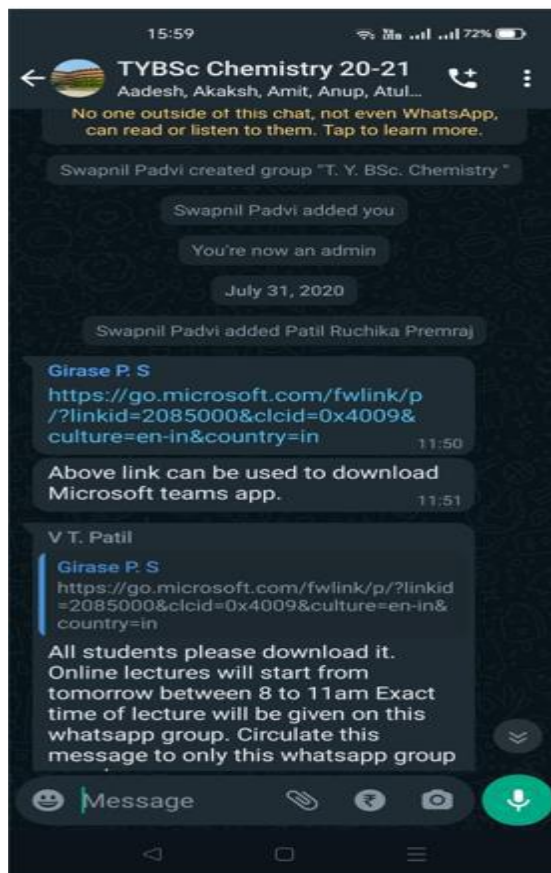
15:59

72%

TYBSc Chemistry 20-21
Aadesh, Akaksh, Amit, Anup, Atul...

No one outside of this chat, not even WhatsApp, can read or listen to them. Tap to learn more.

Swapnil Padvi created group "T. Y. BSc. Chemistry "

Swapnil Padvi added you

You're now an admin

July 31, 2020

Swapnil Padvi added Patil Ruchika Premraj

Girase P. S
https://go.microsoft.com/fwlink/p/?linkid=2085000&clcid=0x4009&culture=en-in&country=in 11:50

Above link can be used to download Microsoft teams app. 11:51

V T. Patil
Girase P. S
https://go.microsoft.com/fwlink/p/?linkid=2085000&clcid=0x4009&culture=en-in&country=in

All students please download it. Online lectures will start from tomorrow between 8 to 11am Exact time of lecture will be given on this whatsapp group. Circulate this message to only this whatsapp group

Message